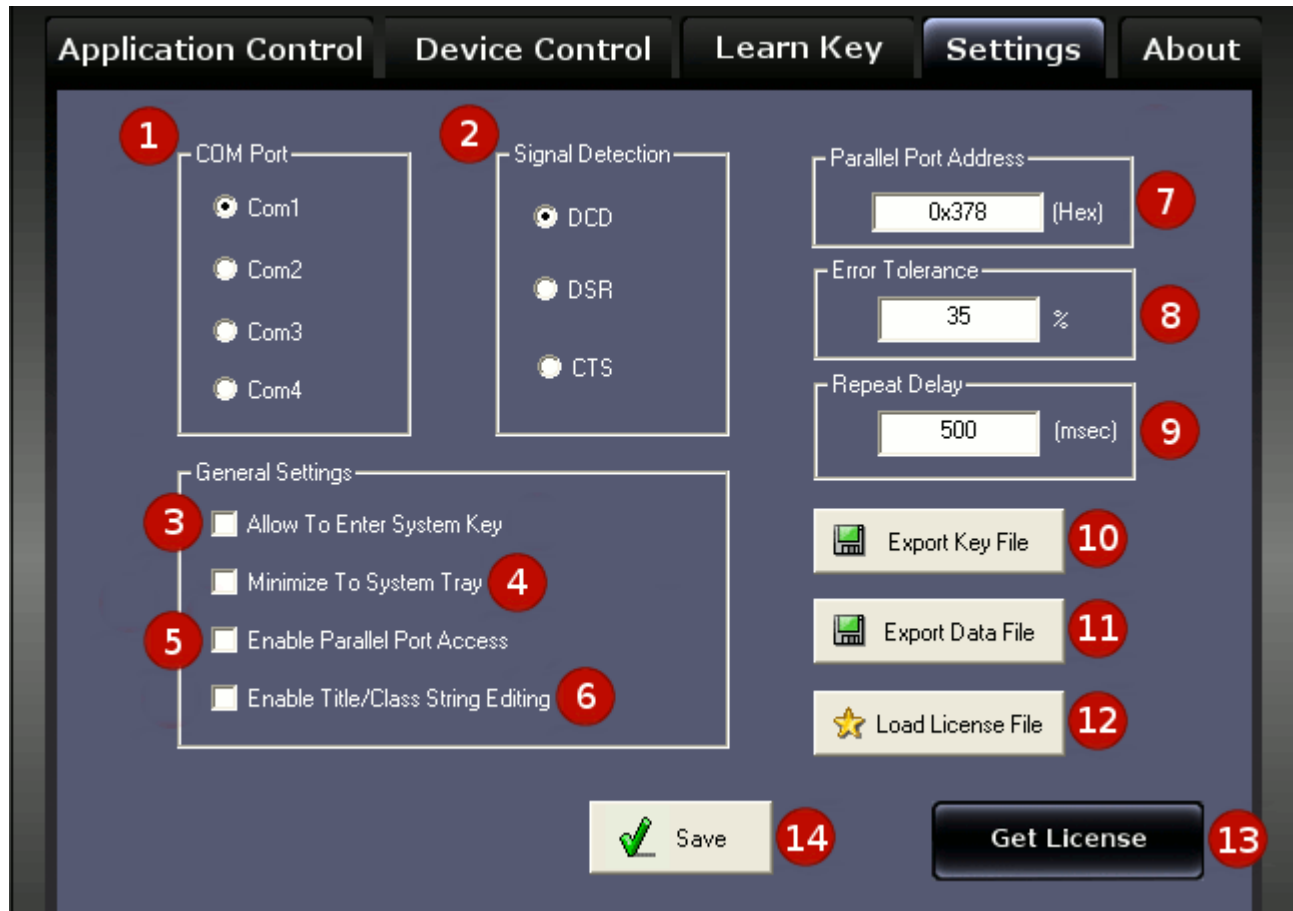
Application Control
Device Control
Learn Key
Settings
About

1
COM Port
Com1
Com2
Com3
Com4

2
Signal Detection
DCD
DSR
CTS

Parallel Port Address
0x378
(Hex)
7

Error Tolerance
35
%
8

Repeat Delay
500
(msec)
9

General Settings
3
Allow To Enter System Key
Minimize To System Tray
4
5
Enable Parallel Port Access
Enable Title/Class String Editing
6

Export Key File
10
Export Data File
11
Load License File
12

Save
14
Get License
13